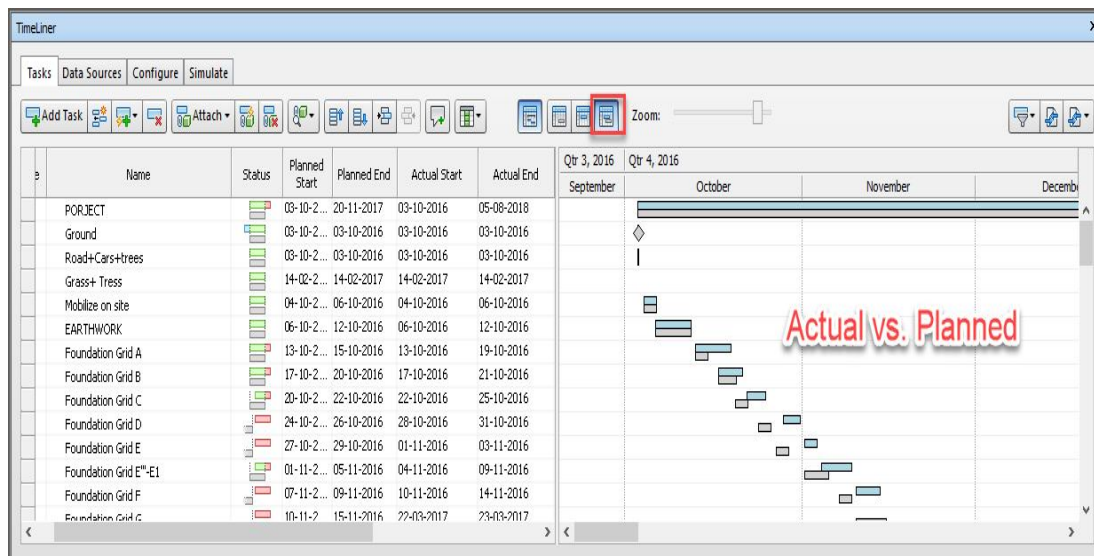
TimeLiner

Tasks | Data Sources | Configure | Simulate

Add Task | Attach | Zoom:

| Name | Status | Planned Start | Planned End | Actual Start | Actual End |
|---|---|---|---|---|---|
| PORJECT | | 03-10-2... | 20-11-2017 | 03-10-2016 | 05-08-2018 |
| Ground | | 03-10-2... | 03-10-2016 | 03-10-2016 | 03-10-2016 |
| Road+Cars+trees | | 03-10-2... | 03-10-2016 | 03-10-2016 | 03-10-2016 |
| Grass+ Tress | | 14-02-2... | 14-02-2017 | 14-02-2017 | 14-02-2017 |
| Mobilize on site | | 04-10-2... | 06-10-2016 | 04-10-2016 | 06-10-2016 |
| EARTHWORK | | 06-10-2... | 12-10-2016 | 06-10-2016 | 12-10-2016 |
| Foundation Grid A | | 13-10-2... | 15-10-2016 | 13-10-2016 | 19-10-2016 |
| Foundation Grid B | | 17-10-2... | 20-10-2016 | 17-10-2016 | 21-10-2016 |
| Foundation Grid C | | 20-10-2... | 22-10-2016 | 22-10-2016 | 25-10-2016 |
| Foundation Grid D | | 24-10-2... | 26-10-2016 | 28-10-2016 | 31-10-2016 |
| Foundation Grid E | | 27-10-2... | 29-10-2016 | 01-11-2016 | 03-11-2016 |
| Foundation Grid E""-E1 | | 01-11-2... | 05-11-2016 | 04-11-2016 | 09-11-2016 |
| Foundation Grid F | | 07-11-2... | 09-11-2016 | 10-11-2016 | 14-11-2016 |
| Foundation Grid G | | 10-11-2... | 15-11-2016 | 22-03-2017 | 23-03-2017 |

Qtr 3, 2016 | Qtr 4, 2016
September | October | November | Decemb

Actual vs. Planned